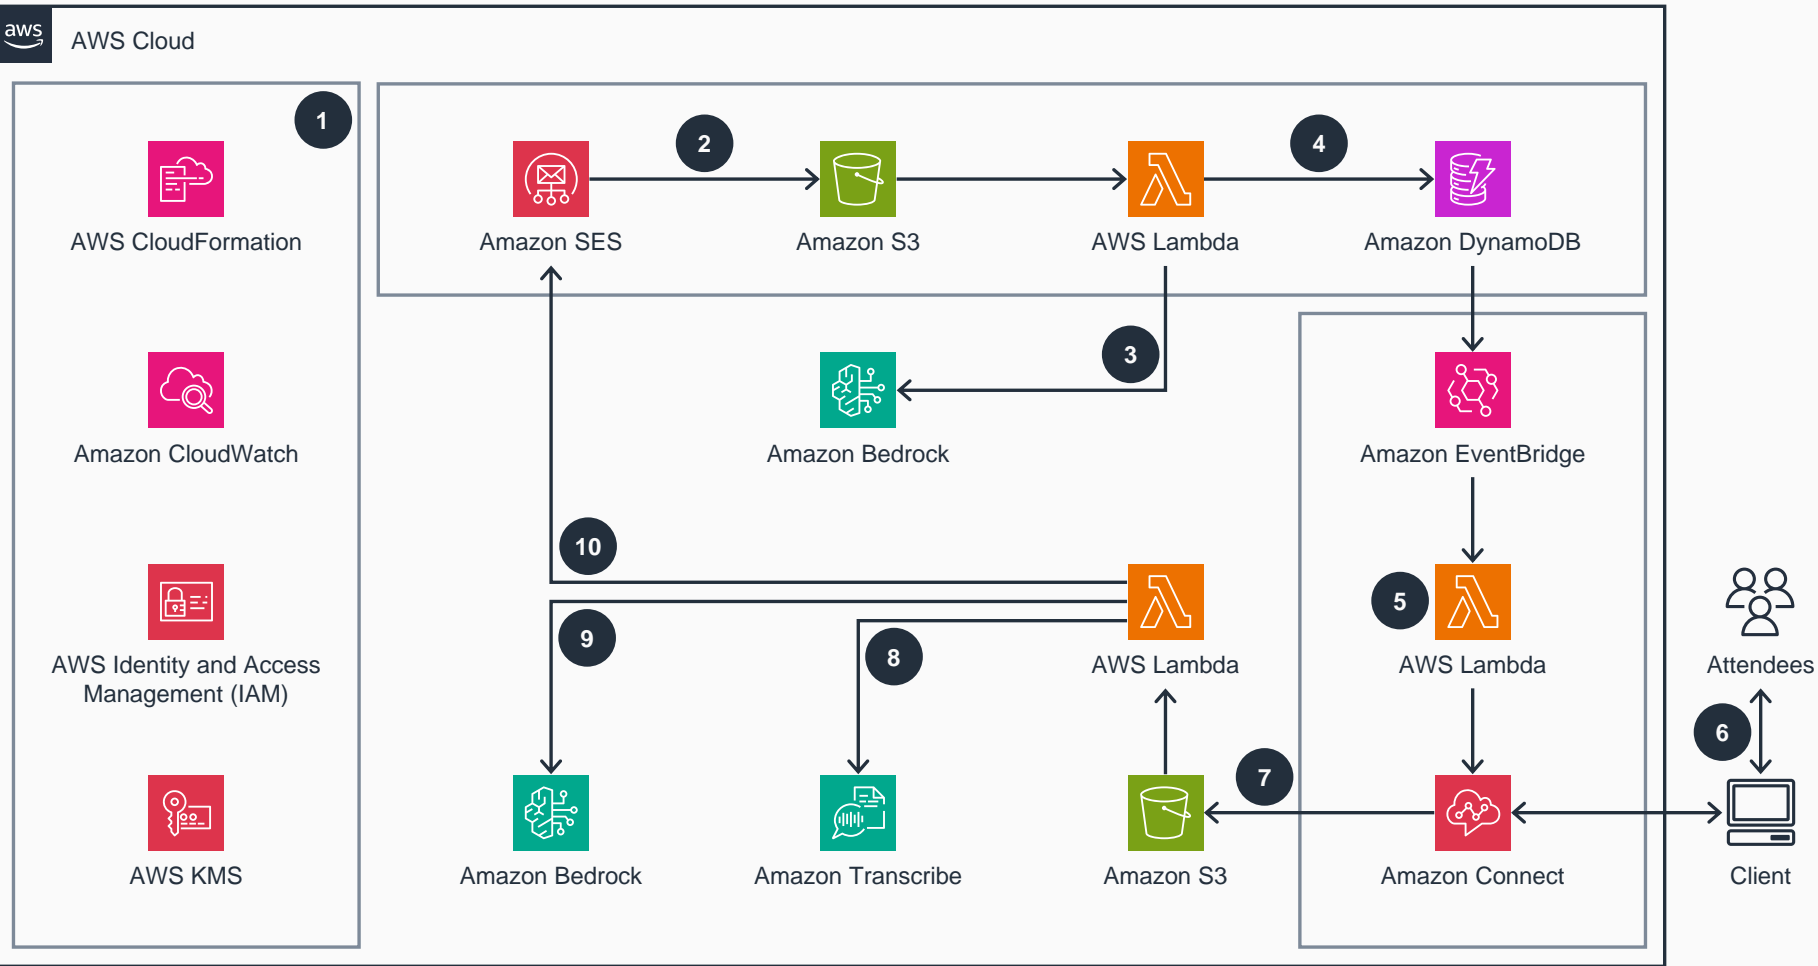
aws
AWS Cloud

1
AWS CloudFormation
Amazon CloudWatch
AWS Identity and Access Management (IAM)
AWS KMS

Amazon SES
2
Amazon S3
AWS Lambda
4
Amazon DynamoDB

3
Amazon Bedrock

Amazon EventBridge

10
9
8
AWS Lambda
5
AWS Lambda

Attendees
6

Amazon Bedrock
Amazon Transcribe
Amazon S3
7
Amazon Connect
Client